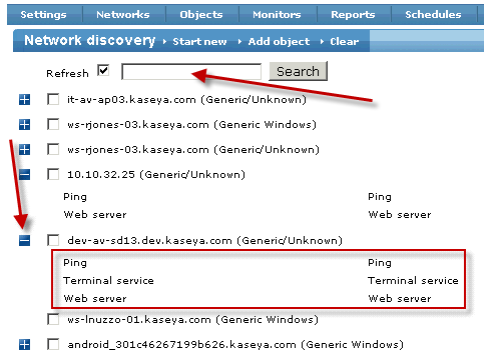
Settings | Networks | Objects | Monitors | Reports | Schedules

Network discovery › Start new › Add object › Clear

Refresh ☑ Search

it-av-ap03.kaseya.com (Generic/Unknown)

ws-rjones-03.kaseya.com (Generic Windows)

ws-rjones-03.kaseya.com (Generic/Unknown)

10.10.32.25 (Generic/Unknown)

Ping Ping
Web server Web server

dev-av-sd13.dev.kaseya.com (Generic/Unknown)

Ping Ping
Terminal service Terminal service
Web server Web server

ws-lnuzzo-01.kaseya.com (Generic Windows)

android_301c46267199b626.kaseya.com (Generic Windows)